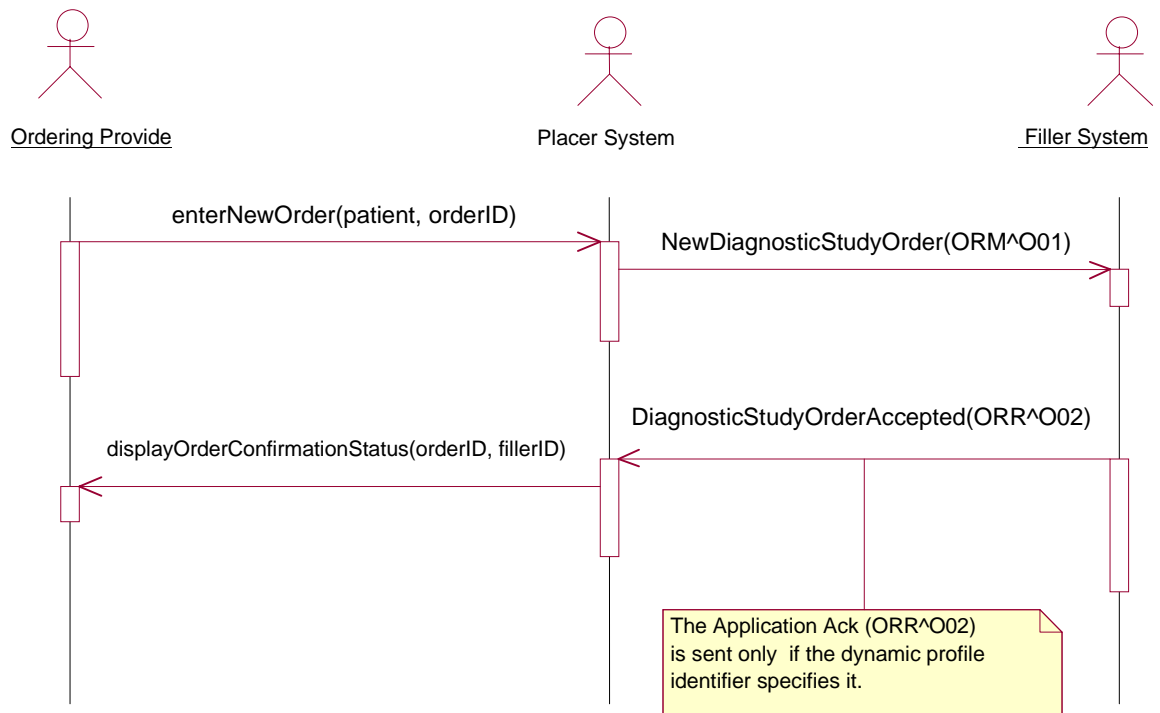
Ordering Provide

Placer System

Filler System

enterNewOrder(patient, orderID)

NewDiagnosticStudyOrder(ORM^O01)

DiagnosticStudyOrderAccepted(ORR^O02)

displayOrderConfirmationStatus(orderID, fillerID)

The Application Ack (ORR^O02) is sent only if the dynamic profile identifier specifies it.